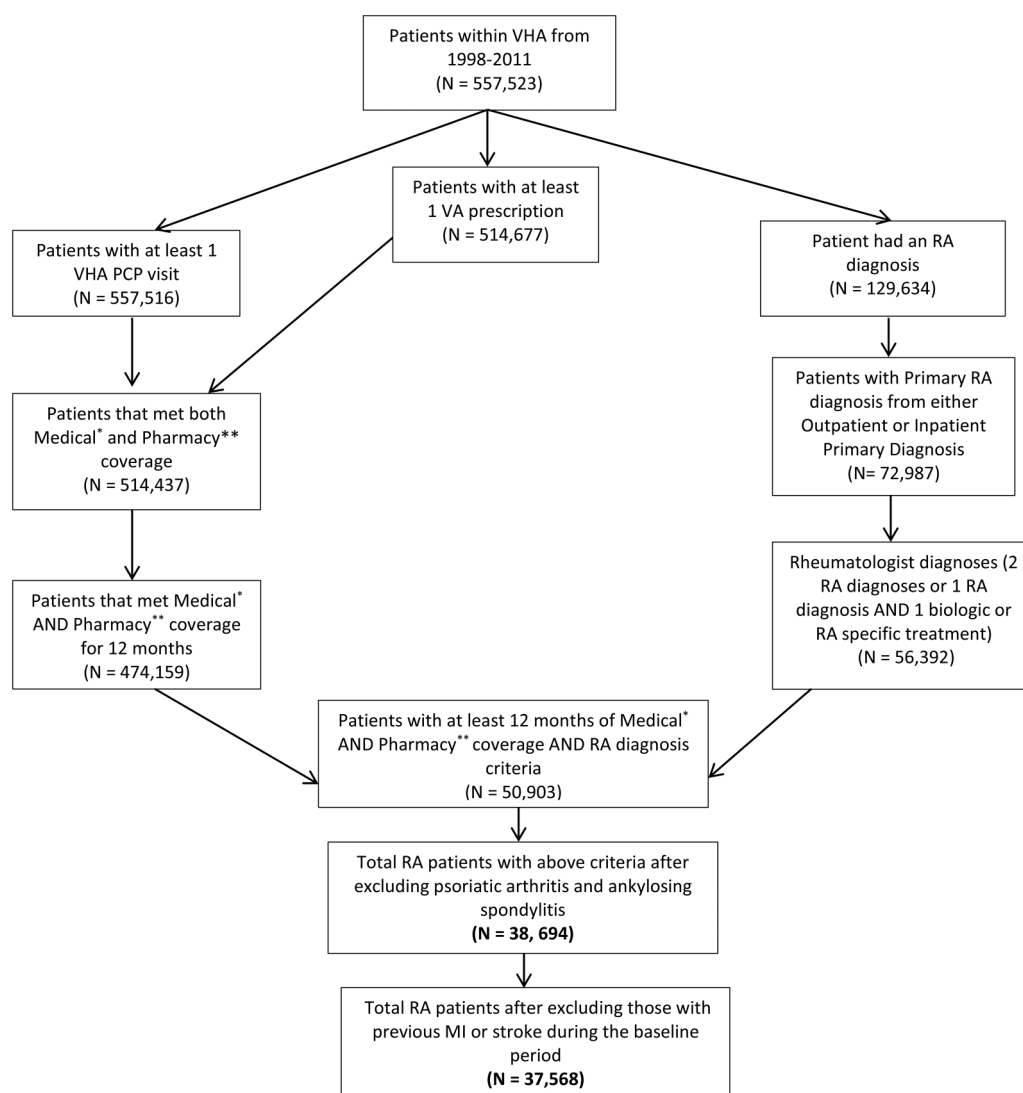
Patients within VHA from 1998-2011
(N = 557,523)

Patients with at least 1 VA prescription
(N = 514,677)

Patients with at least 1 VHA PCP visit
(N = 557,516)

Patient had an RA diagnosis
(N = 129,634)

Patients that met both Medical$^{*}$ and Pharmacy** coverage
(N = 514,437)

Patients with Primary RA diagnosis from either Outpatient or Inpatient Primary Diagnosis
(N= 72,987)

Patients that met Medical$^{*}$ AND Pharmacy$^{**}$ coverage for 12 months
(N = 474,159)

Rheumatologist diagnoses (2 RA diagnoses or 1 RA diagnosis AND 1 biologic or RA specific treatment)
(N = 56,392)

Patients with at least 12 months of Medical$^{*}$ AND Pharmacy$^{**}$ coverage AND RA diagnosis criteria
(N = 50,903)

Total RA patients with above criteria after excluding psoriatic arthritis and ankylosing spondylitis
**(N = 38, 694)**

Total RA patients after excluding those with previous MI or stroke during the baseline period
**(N = 37,568)**